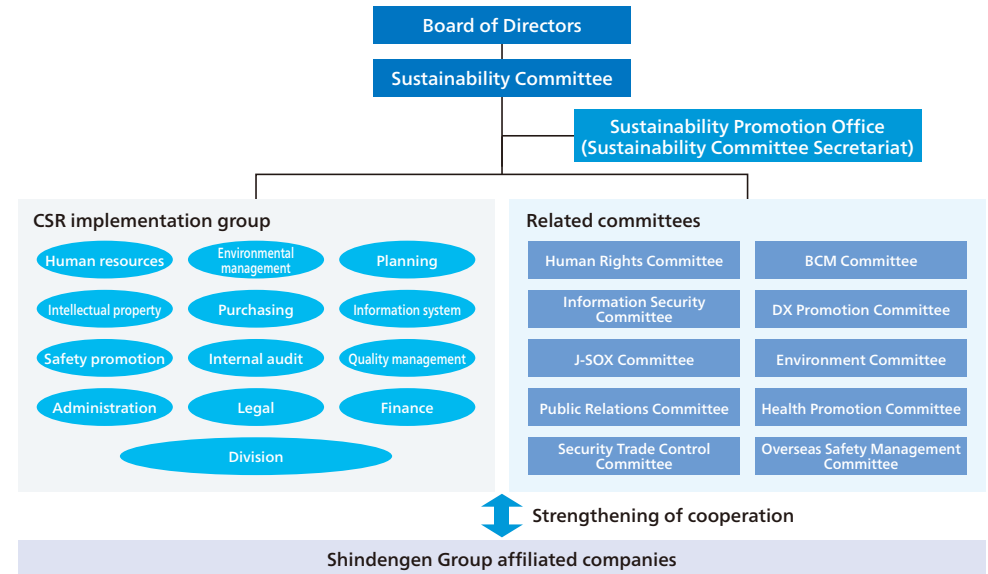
Board of Directors

Sustainability Committee

Sustainability Promotion Office (Sustainability Committee Secretariat)

CSR implementation group

Human resources

Environmental management

Planning

Intellectual property

Purchasing

Information system

Safety promotion

Internal audit

Quality management

Administration

Legal

Finance

Division

Related committees

Human Rights Committee

BCM Committee

Information Security Committee

DX Promotion Committee

J-SOX Committee

Environment Committee

Public Relations Committee

Health Promotion Committee

Security Trade Control Committee

Overseas Safety Management Committee

Strengthening of cooperation

Shindengen Group affiliated companies